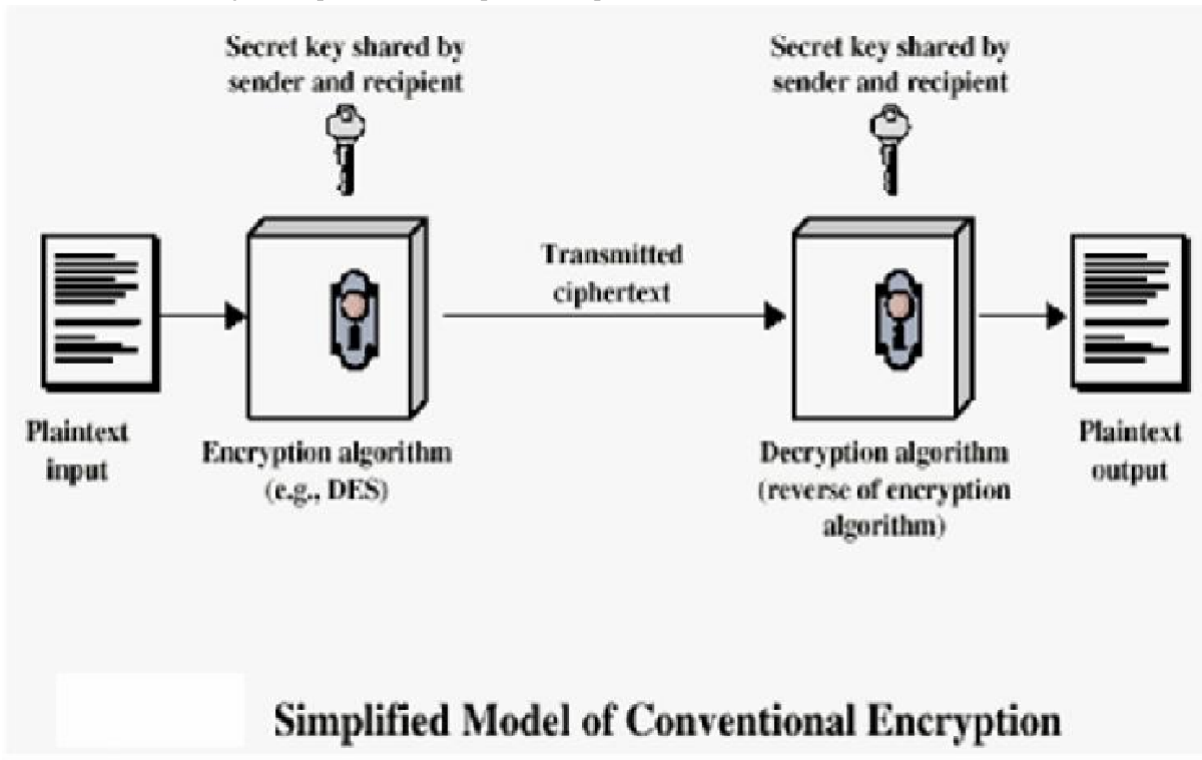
Secret key shared by sender and recipient

Secret key shared by sender and recipient

Transmitted ciphertext

Plaintext input

Encryption algorithm (e.g., DES)

Decryption algorithm (reverse of encryption algorithm)

Plaintext output

Simplified Model of Conventional Encryption